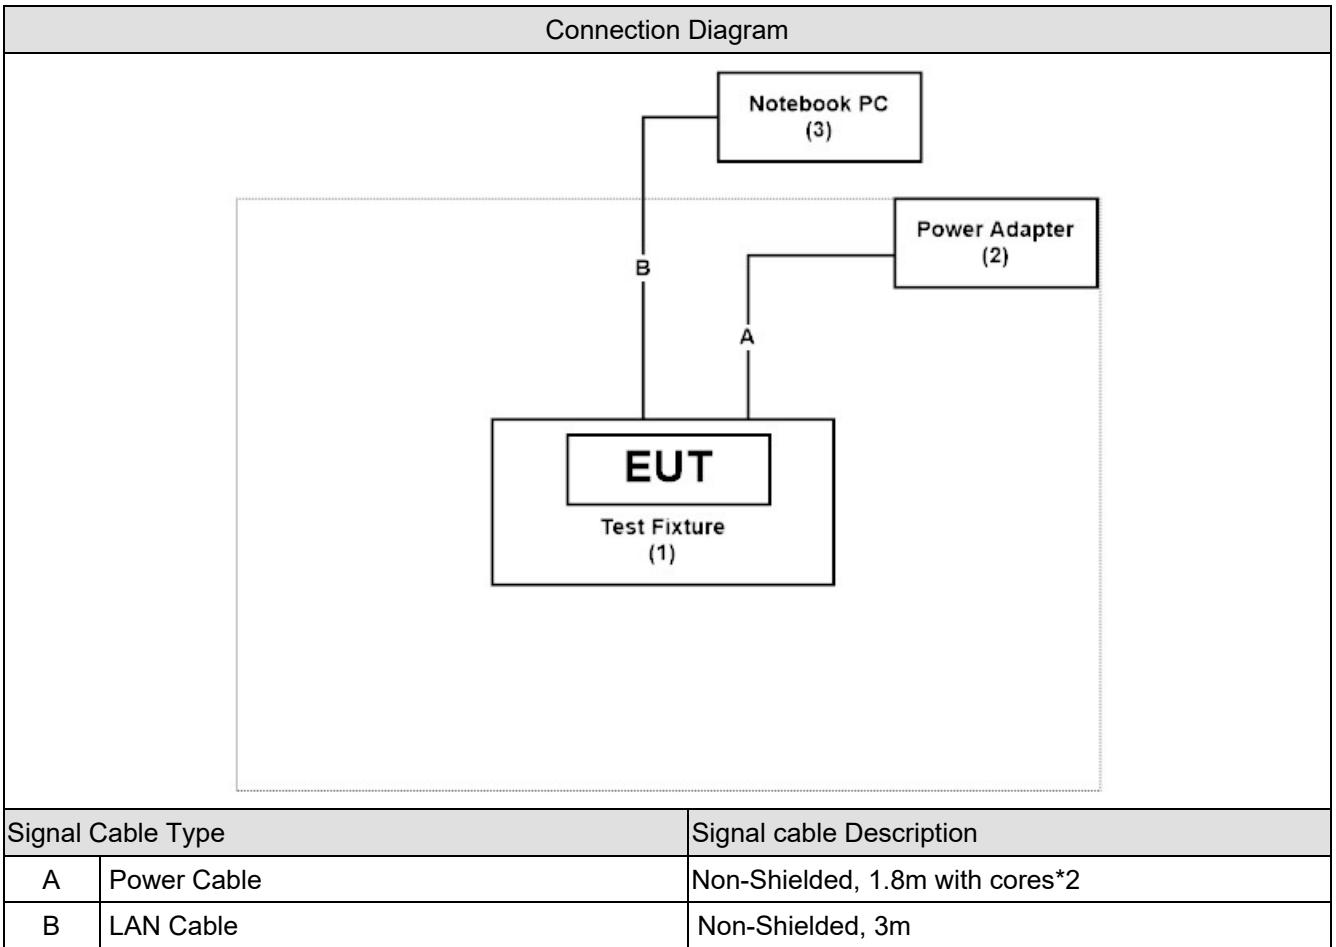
Connection Diagram

Notebook PC
(3)

Power Adapter
(2)

B

A

EUT

Test Fixture
(1)

| Signal Cable Type | | Signal cable Description |
|---|---|---|
| A | Power Cable | Non-Shielded, 1.8m with cores*2 |
| B | LAN Cable | Non-Shielded, 3m |